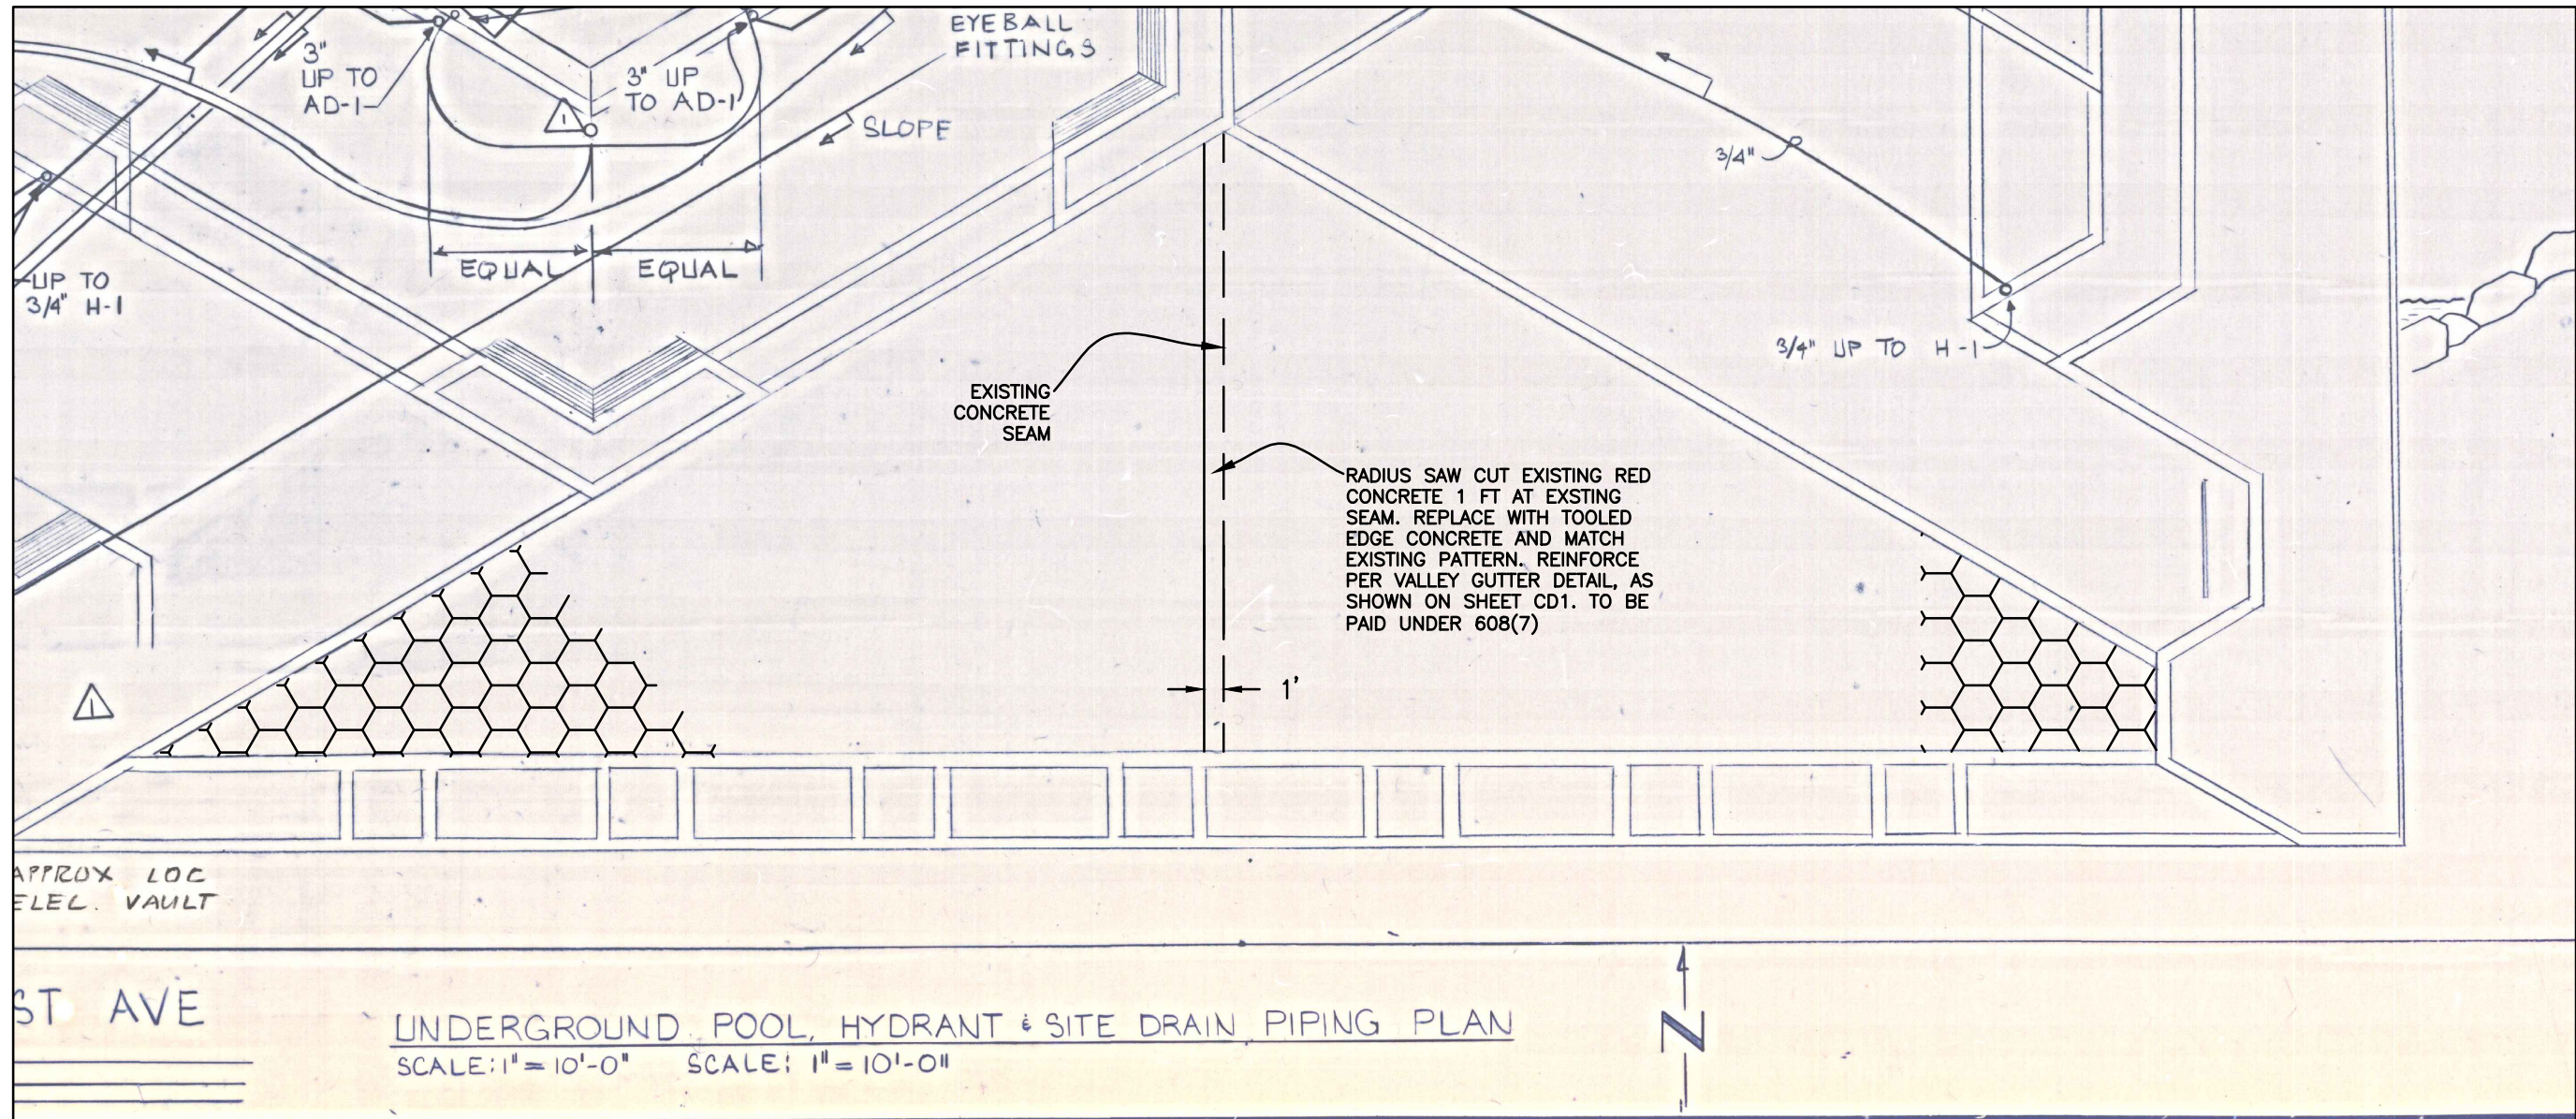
EYEBALL FITTINGS

3" UP TO AD-1

3" UP TO AD-1

1

SLOPE

3/4"

EQUAL

EQUAL

UP TO 3/4" H-1

3/4" UP TO H-1

EXISTING CONCRETE SEAM

RADIUS SAW CUT EXISTING RED CONCRETE 1 FT AT EXSTING SEAM. REPLACE WITH TOOLED EDGE CONCRETE AND MATCH EXISTING PATTERN. REINFORCE PER VALLEY GUTTER DETAIL, AS SHOWN ON SHEET CD1. TO BE PAID UNDER 608(7)

1'

1

APPROX LOC ELEC. VAULT

ST AVE

UNDERGROUND POOL, HYDRANT & SITE DRAIN PIPING PLAN

SCALE: 1" = 10'-0" SCALE: 1" = 10'-0"

N